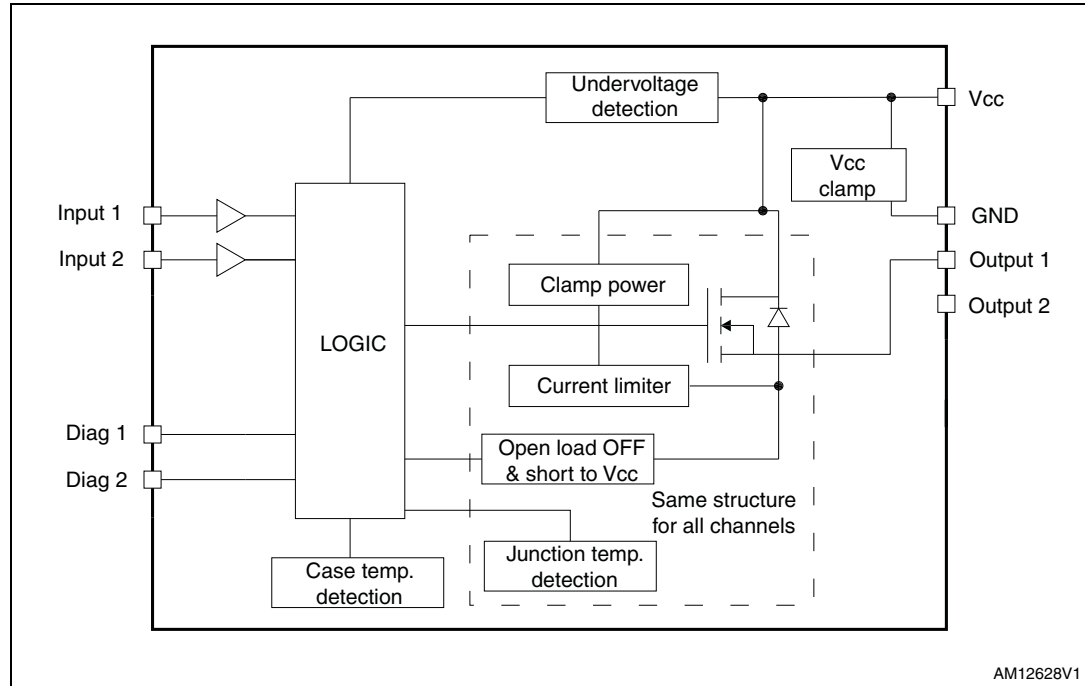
Undervoltage detection

Vcc

Vcc clamp

GND

Input 1

Input 2

Output 1

Output 2

Clamp power

LOGIC

Current limiter

Diag 1

Diag 2

Open load OFF & short to Vcc

Same structure for all channels

Case temp. detection

Junction temp. detection

AM12628V1